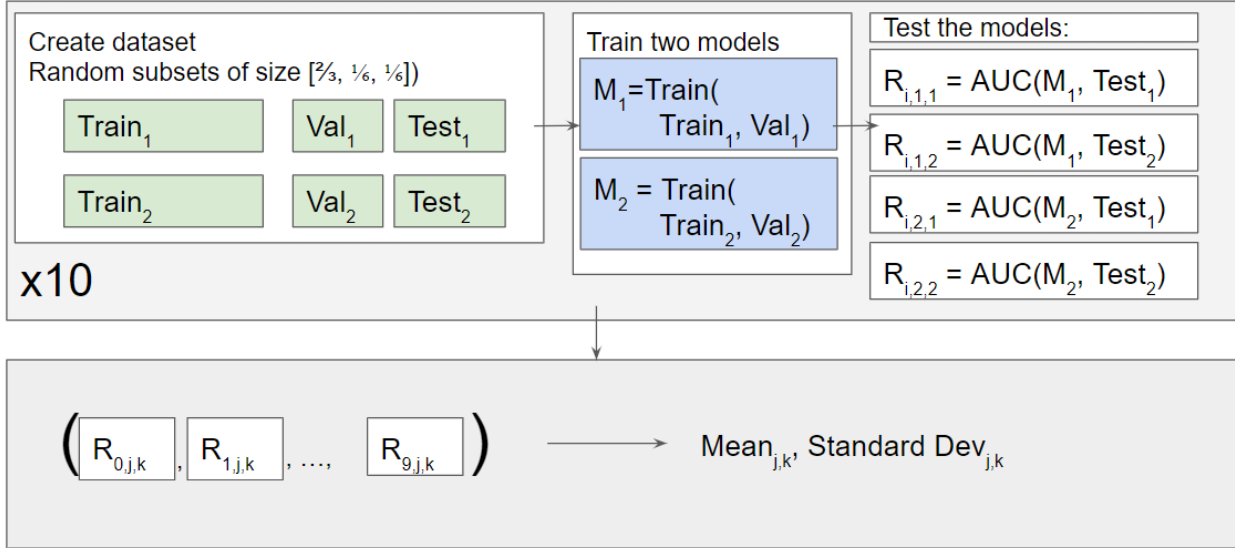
Create dataset
Random subsets of size [⅔, ⅙, ⅙])

$Train_1$ $Val_1$ $Test_1$

$Train_2$ $Val_2$ $Test_2$

x10

Train two models

$M_1$=Train( $Train_1$, $Val_1$)

$M_2$ = Train( $Train_2$, $Val_2$)

Test the models:

$R_{i,1,1}$ = AUC($M_1$, $Test_1$)

$R_{i,1,2}$ = AUC($M_1$, $Test_2$)

$R_{i,2,1}$ = AUC($M_2$, $Test_1$)

$R_{i,2,2}$ = AUC($M_2$, $Test_2$)

( $R_{0,j,k}$, $R_{1,j,k}$, ..., $R_{9,j,k}$ )

$Mean_{j,k}$, Standard $Dev_{j,k}$